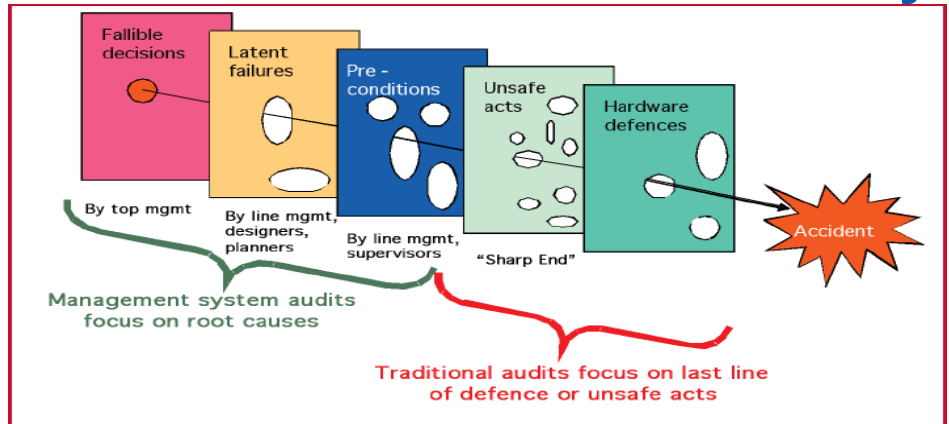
Fallible decisions

Latent failures

Pre - conditions

Unsafe acts

Hardware defences

Accident

By top mgmt

By line mgmt, designers, planners

By line mgmt, supervisors

"Sharp End"

Management system audits focus on root causes

Traditional audits focus on last line of defence or unsafe acts